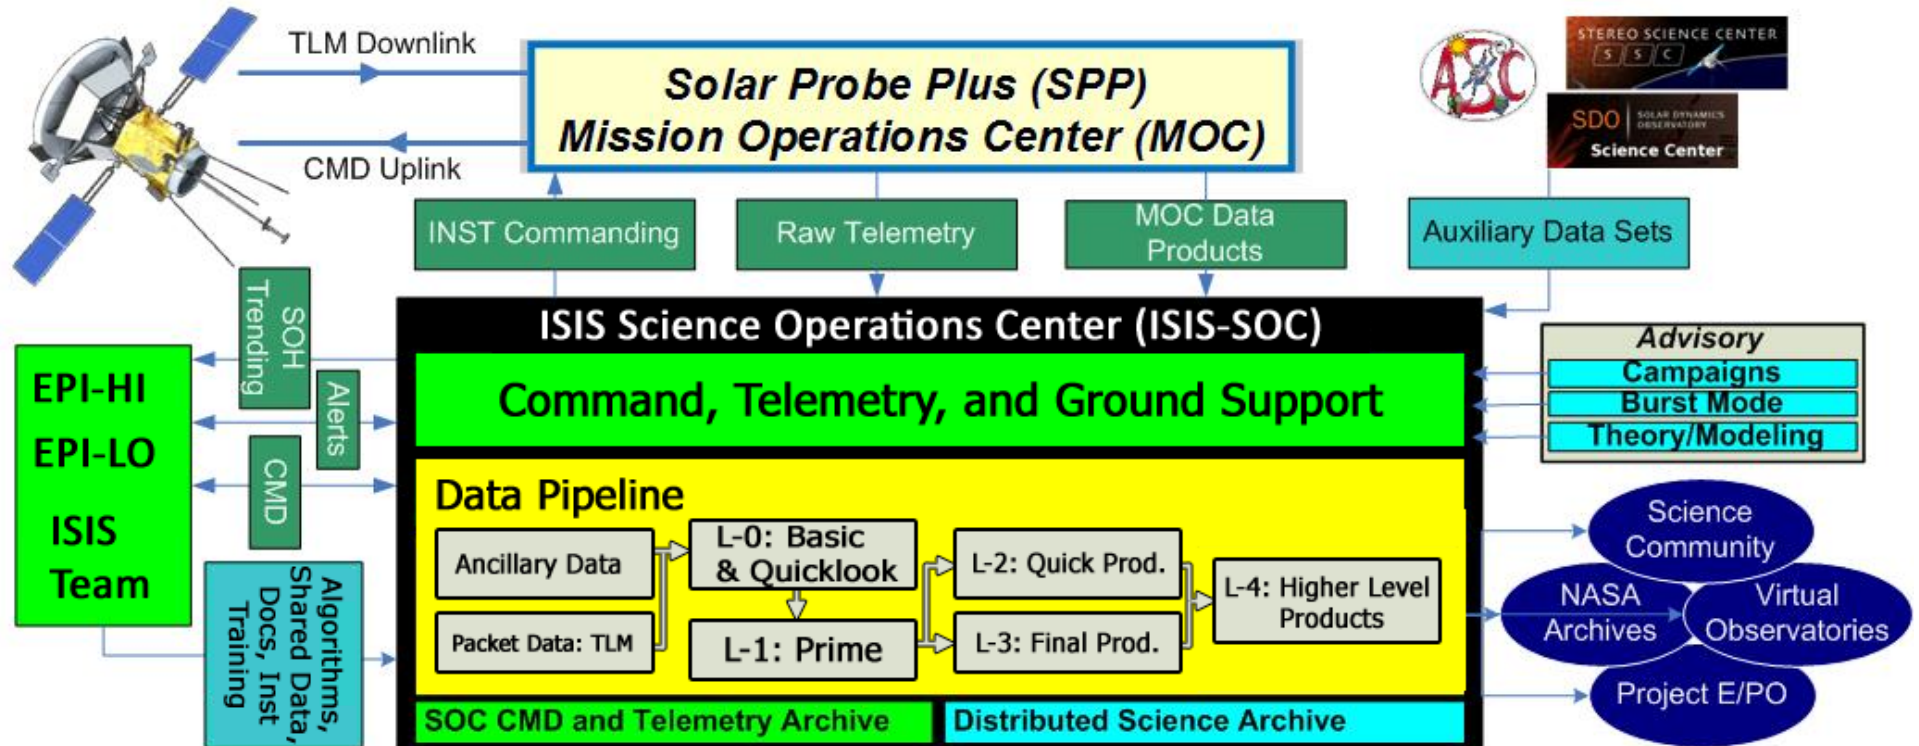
TLM Downlink

CMD Uplink

Solar Probe Plus (SPP)
Mission Operations Center (MOC)

STEREO SCIENCE CENTER
S S C

SDO SOLAR DYNAMICS OBSERVATORY
Science Center

INST Commanding

Raw Telemetry

MOC Data Products

Auxiliary Data Sets

SOH Trending

Alerts

CMD

EPI-HI

EPI-LO

ISIS Team

Algorithms, Shared Data, Docs, Inst Training

ISIS Science Operations Center (ISIS-SOC)

Command, Telemetry, and Ground Support

Data Pipeline

Ancillary Data

Packet Data: TLM

L-0: Basic & Quicklook

L-1: Prime

L-2: Quick Prod.

L-3: Final Prod.

L-4: Higher Level Products

SOC CMD and Telemetry Archive

Distributed Science Archive

Advisory
Campaigns
Burst Mode
Theory/Modeling

Science Community

NASA Archives

Virtual Observatories

Project E/PO